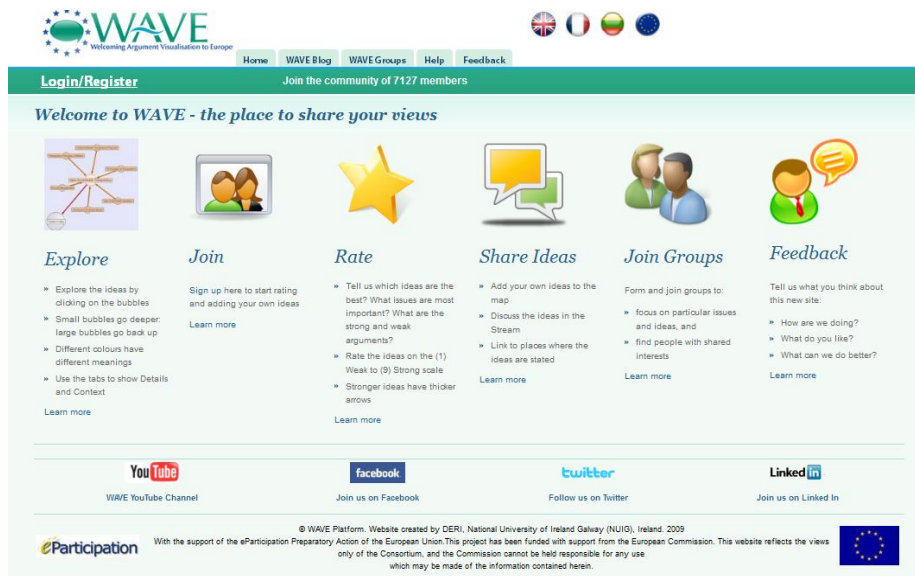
WAVE
Welcoming Argument Visualisation to Europe

Home | WAVE Blog | WAVE Groups | Help | Feedback

Login/Register
Join the community of 7127 members

Welcome to WAVE - the place to share your views

Explore
» Explore the ideas by clicking on the bubbles
» Small bubbles go deeper: large bubbles go back up
» Different colours have different meanings
» Use the tabs to show Details and Context
Learn more

Join
Sign up here to start rating and adding your own ideas
Learn more

Rate
» Tell us which ideas are the best? What issues are most important? What are the strong and weak arguments?
» Rate the ideas on the (1) Weak to (9) Strong scale
» Stronger ideas have thicker arrows
Learn more

Share Ideas
» Add your own ideas to the map
» Discuss the ideas in the Stream
» Link to places where the ideas are stated
Learn more

Join Groups
Form and join groups to:
» focus on particular issues and ideas, and
» find people with shared interests
Learn more

Feedback
Tell us what you think about this new site:
» How are we doing?
» What do you like?
» What can we do better?
Learn more

YouTube
WAVE YouTube Channel

facebook
Join us on Facebook

twitter
Follow us on Twitter

LinkedIn
Join us on Linked In

eParaticipation

© WAVE Platform. Website created by DERI, National University of Ireland Galway (NUIG), Ireland. 2009
With the support of the eParticipation Preparatory Action of the European Union.This project has been funded with support from the European Commission. This website reflects the views only of the Consortium, and the Commission cannot be held responsible for any use which may be made of the information contained herein.